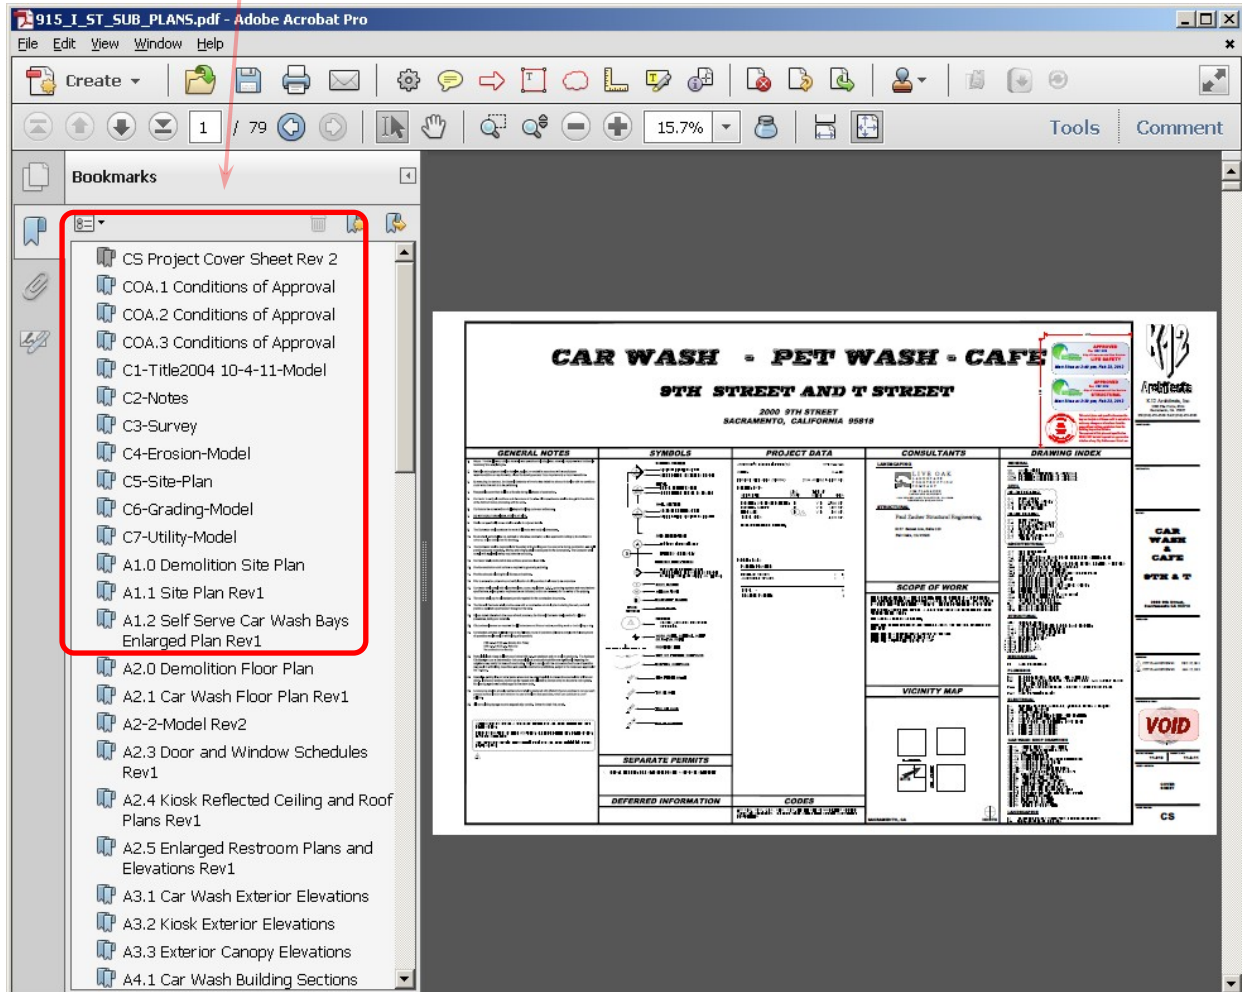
915_I_ST_SUB_PLANS.pdf - Adobe Acrobat Pro

File Edit View Window Help

Create

1 / 79

15.7%

Tools Comment

Bookmarks

CS Project Cover Sheet Rev 2
COA.1 Conditions of Approval
COA.2 Conditions of Approval
COA.3 Conditions of Approval
C1-Title2004 10-4-11-Model
C2-Notes
C3-Survey
C4-Erosion-Model
C5-Site-Plan
C6-Grading-Model
C7-Utility-Model
A1.0 Demolition Site Plan
A1.1 Site Plan Rev1
A1.2 Self Serve Car Wash Bays Enlarged Plan Rev1
A2.0 Demolition Floor Plan
A2.1 Car Wash Floor Plan Rev1
A2-2-Model Rev2
A2.3 Door and Window Schedules Rev1
A2.4 Kiosk Reflected Ceiling and Roof Plans Rev1
A2.5 Enlarged Restroom Plans and Elevations Rev1
A3.1 Car Wash Exterior Elevations
A3.2 Kiosk Exterior Elevations
A3.3 Exterior Canopy Elevations
A4.1 Car Wash Building Sections

CAR WASH - PET WASH - CAFE

9TH STREET AND T STREET

2000 9TH STREET
SACRAMENTO, CALIFORNIA 95818

GENERAL NOTES

SYMBOLS

PROJECT DATA

CONSULTANTS

DRAWING INDEX

SCOPE OF WORK

VICINITY MAP

SEPARATE PERMITS

DEFERRED INFORMATION

CODES

Architects

CAR WASH & CAFE

9TH & T

VOID

CS